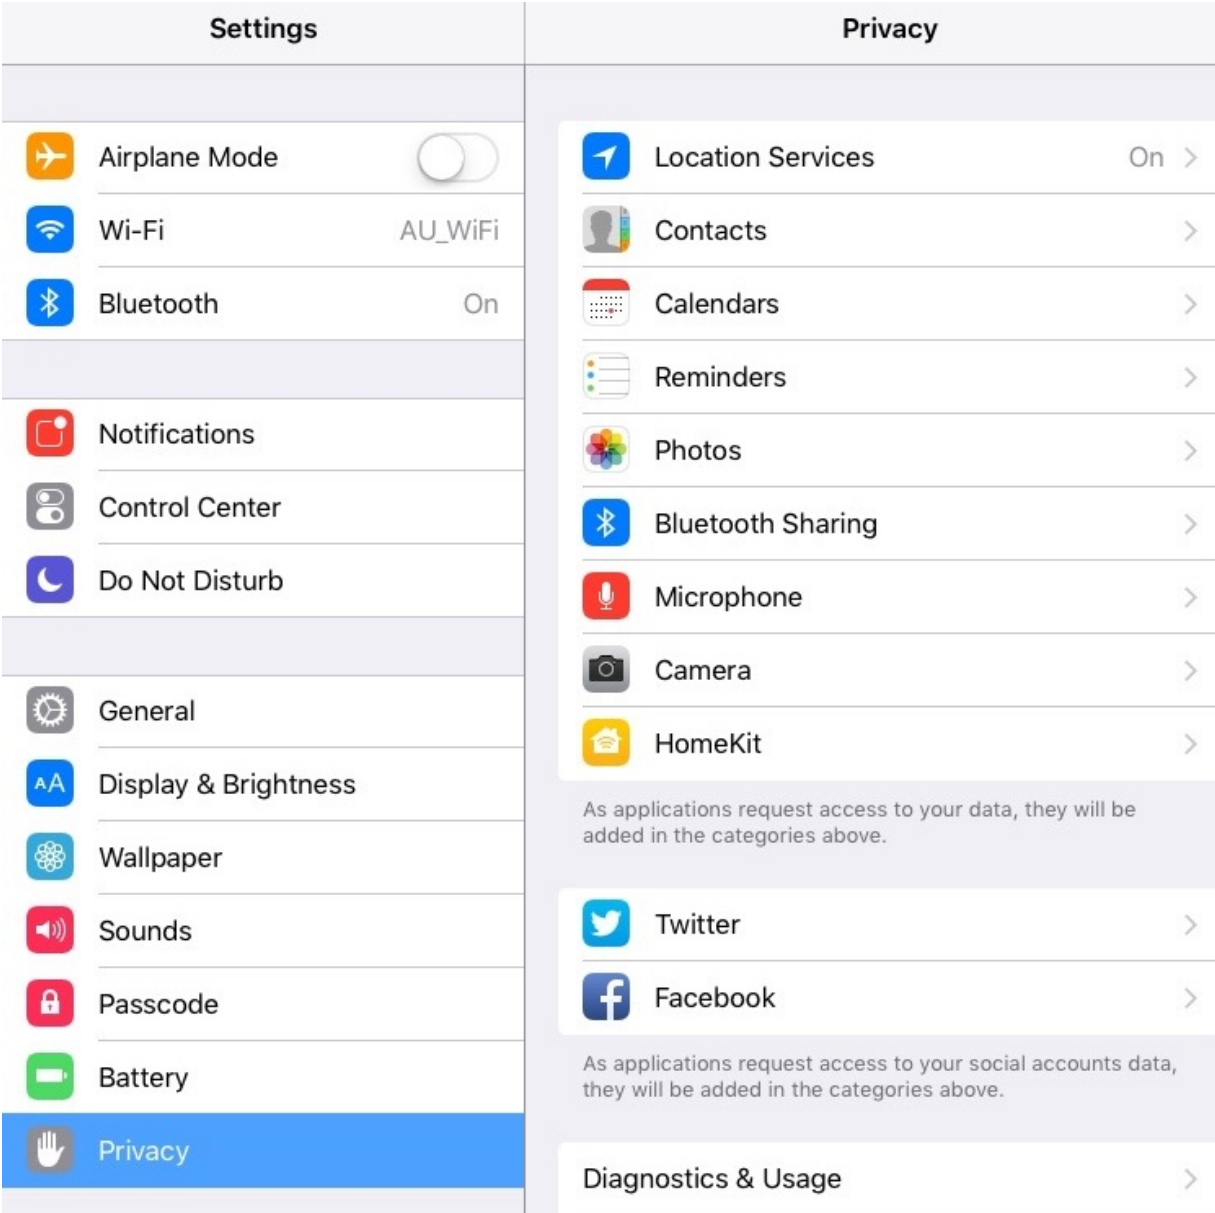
Settings

Airplane Mode
Wi-Fi AU_WiFi
Bluetooth On

Notifications
Control Center
Do Not Disturb

General
Display & Brightness
Wallpaper
Sounds
Passcode
Battery
Privacy

Privacy

Location Services On
Contacts
Calendars
Reminders
Photos
Bluetooth Sharing
Microphone
Camera
HomeKit

As applications request access to your data, they will be added in the categories above.

Twitter
Facebook

As applications request access to your social accounts data, they will be added in the categories above.

Diagnostics & Usage